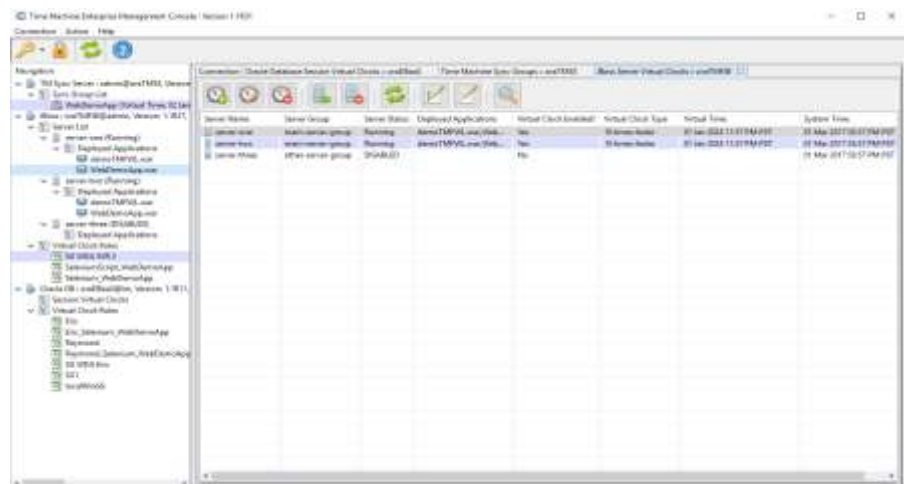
Time Machine Enterprise Management Console - Version 1 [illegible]

Connection Action Help

Navigation

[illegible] Sync Server - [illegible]

Sync Group List

WebDemoApp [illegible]

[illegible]

Server List

server-one (Running)

Deployed Applications

demoTMPVL.war

WebDemoApp.war

server-two (Running)

Deployed Applications

demoTMPVL.war

WebDemoApp.war

server-three (DISABLED)

Deployed Applications

Virtual Clock Rules

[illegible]

Selenium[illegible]WebDemoApp

Selenium_WebDemoApp

Oracle DB - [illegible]

Session Virtual Clocks

Virtual Clock Rules

Eric

Eric_Selenium_WebDemoApp

Raymond

Raymond_Selenium_WebDemoApp

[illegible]

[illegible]

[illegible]

Connection: Oracle Database Session Virtual Clocks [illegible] | Time Machine Sync Groups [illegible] | Java Server Virtual Clocks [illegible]

| Server Name | Server Group | Server Status | Deployed Applications | Virtual Clock Enabled | Virtual Clock Type | Virtual Time | System Time |
|---|---|---|---|---|---|---|---|
| server-one | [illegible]-server-group | Running | demoTMPVL.war,Web... | Yes | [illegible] | 01 Jan 2022 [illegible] PM PST | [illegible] May 2017 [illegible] PM PDT |
| server-two | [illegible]-server-group | Running | demoTMPVL.war,Web... | Yes | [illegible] | 01 Jan 2022 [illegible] PM PST | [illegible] May 2017 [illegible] PM PDT |
| server-three | other-server-group | DISABLED | | No | | | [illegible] May 2017 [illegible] PM PDT |